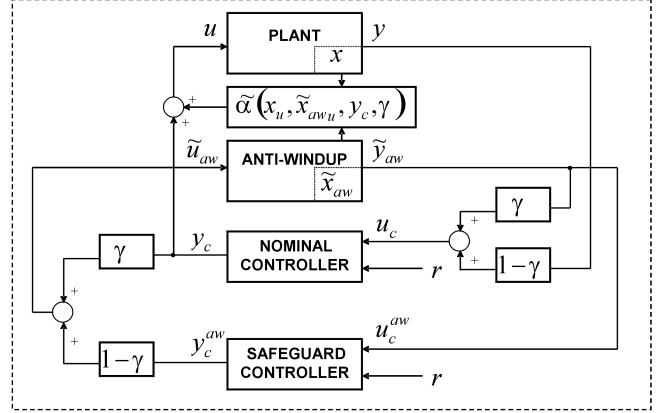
$u$

PLANT

$y$

$x$

$+$

$+$

$\widetilde{\alpha}(x_u, \widetilde{x}_{aw_u}, y_c, \gamma)$

$\widetilde{u}_{aw}$

ANTI-WINDUP

$\widetilde{y}_{aw}$

$\widetilde{x}_{aw}$

$\gamma$

$+$

$\gamma$

$y_c$

NOMINAL CONTROLLER

$u_c$

$r$

$+$

$1-\gamma$

$+$

$+$

$u_c^{aw}$

$+$

$1-\gamma$

$y_c^{aw}$

SAFEGUARD CONTROLLER

$r$